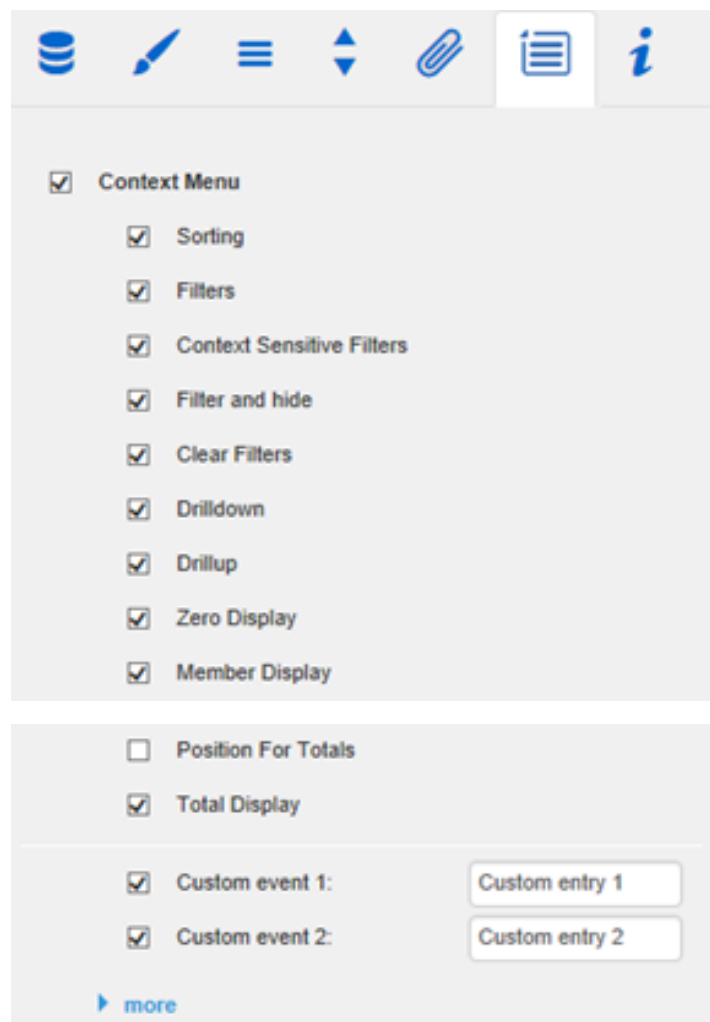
i

Context Menu

Sorting

Filters

Context Sensitive Filters

Filter and hide

Clear Filters

Drilldown

Drillup

Zero Display

Member Display

Position For Totals

Total Display

Custom event 1: Custom entry 1

Custom event 2: Custom entry 2

more